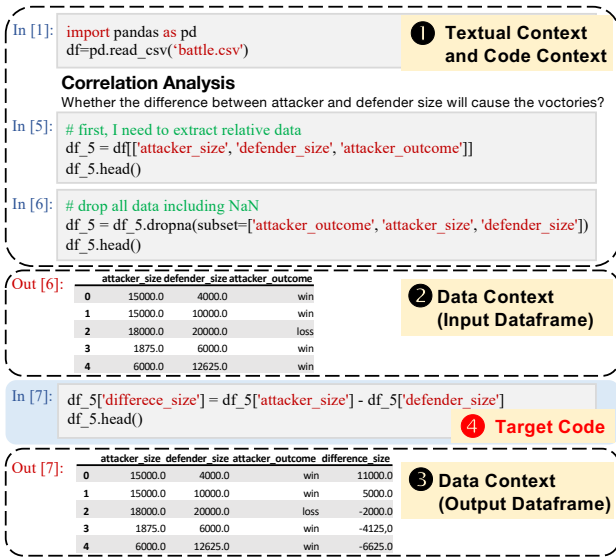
In [1]: import pandas as pd
df=pd.read_csv('battle.csv')

❶ Textual Context and Code Context

Correlation Analysis
Whether the difference between attacker and defender size will cause the voctories?

In [5]: # first, I need to extract relative data
df_5 = df[['attacker_size', 'defender_size', 'attacker_outcome']]
df_5.head()

In [6]: # drop all data including NaN
df_5 = df_5.dropna(subset=['attacker_outcome', 'attacker_size', 'defender_size'])
df_5.head()

Out [6]:

| | attacker_size | defender_size | attacker_outcome |
|---|---|---|---|
| 0 | 15000.0 | 4000.0 | win |
| 1 | 15000.0 | 10000.0 | win |
| 2 | 18000.0 | 20000.0 | loss |
| 3 | 1875.0 | 6000.0 | win |
| 4 | 6000.0 | 12625.0 | win |

❷ Data Context (Input Dataframe)

In [7]: df_5['differece_size'] = df_5['attacker_size'] - df_5['defender_size']
df_5.head()

❹ Target Code

Out [7]:

| | attacker_size | defender_size | attacker_outcome | difference_size |
|---|---|---|---|---|
| 0 | 15000.0 | 4000.0 | win | 11000.0 |
| 1 | 15000.0 | 10000.0 | win | 5000.0 |
| 2 | 18000.0 | 20000.0 | loss | -2000.0 |
| 3 | 1875.0 | 6000.0 | win | -4125.0 |
| 4 | 6000.0 | 12625.0 | win | -6625.0 |

❸ Data Context (Output Dataframe)